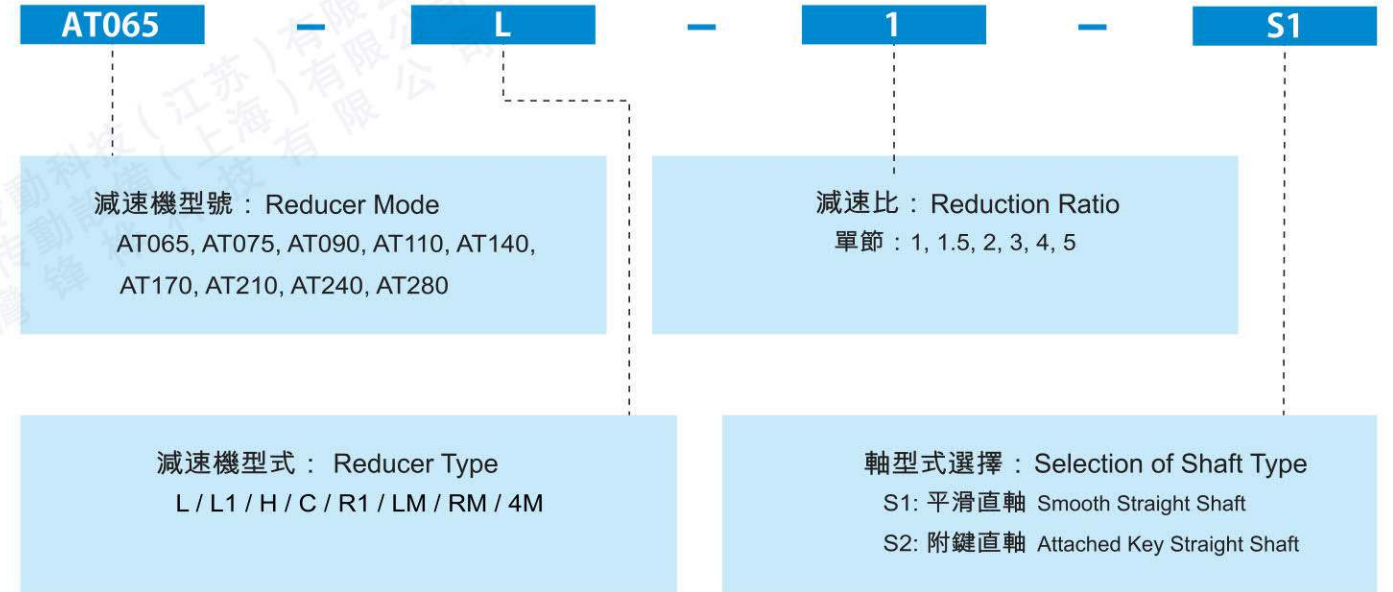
AT065 – L – 1 – S1

減速機型號： Reducer Mode
AT065, AT075, AT090, AT110, AT140, AT170, AT210, AT240, AT280

減速比： Reduction Ratio
單節：1, 1.5, 2, 3, 4, 5

減速機型式： Reducer Type
L / L1 / H / C / R1 / LM / RM / 4M

軸型式選擇： Selection of Shaft Type
S1: 平滑直軸 Smooth Straight Shaft
S2: 附鍵直軸 Attached Key Straight Shaft